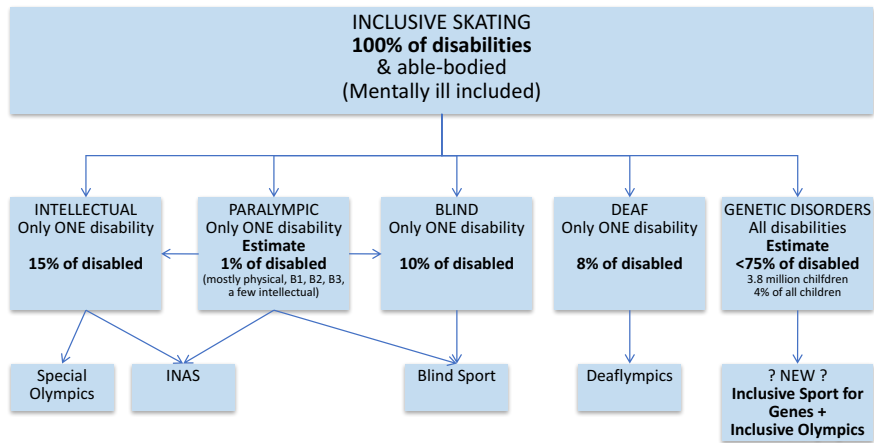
INCLUSIVE SKATING
**100% of disabilities**
& able-bodied
(Mentally ill included)

INTELLECTUAL
Only ONE disability

**15% of disabled**

PARALYMPIC
Only ONE disability
**Estimate**
**1% of disabled**
(mostly physical, B1, B2, B3, a few intellectual)

BLIND
Only ONE disability

**10% of disabled**

DEAF
Only ONE disability

**8% of disabled**

GENETIC DISORDERS
All disabilities
**Estimate**
**<75% of disabled**
3.8 million childfren
4% of all children

Special Olympics

INAS

Blind Sport

Deaflympics

? NEW ?
**Inclusive Sport for Genes + Inclusive Olympics**